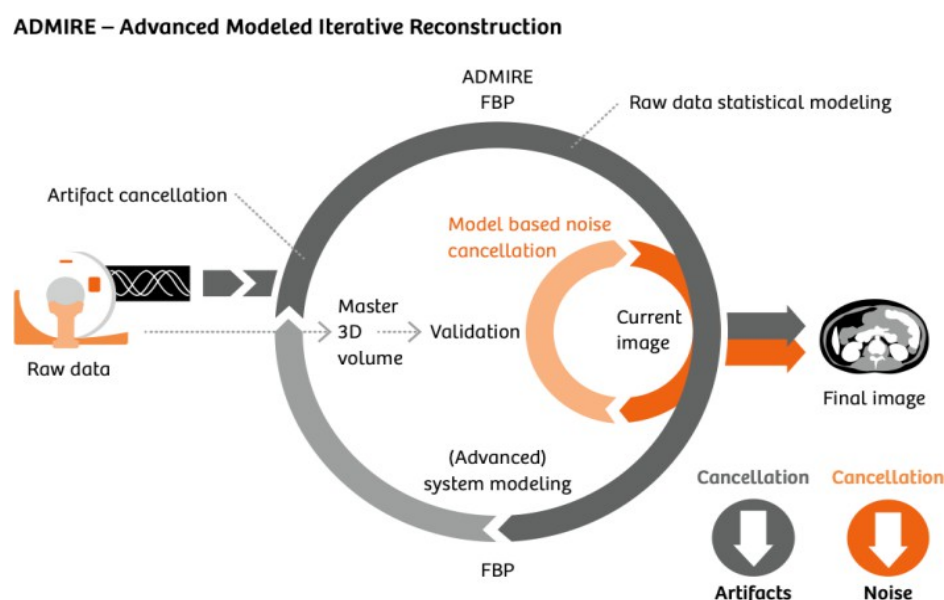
ADMIRE – Advanced Modeled Iterative Reconstruction

ADMIRE
FBP

Raw data statistical modeling

Artifact cancellation

Model based noise cancellation

Master 3D volume

Validation

Current image

Raw data

Final image

(Advanced) system modeling

FBP

Cancellation

Artifacts

Cancellation

Noise